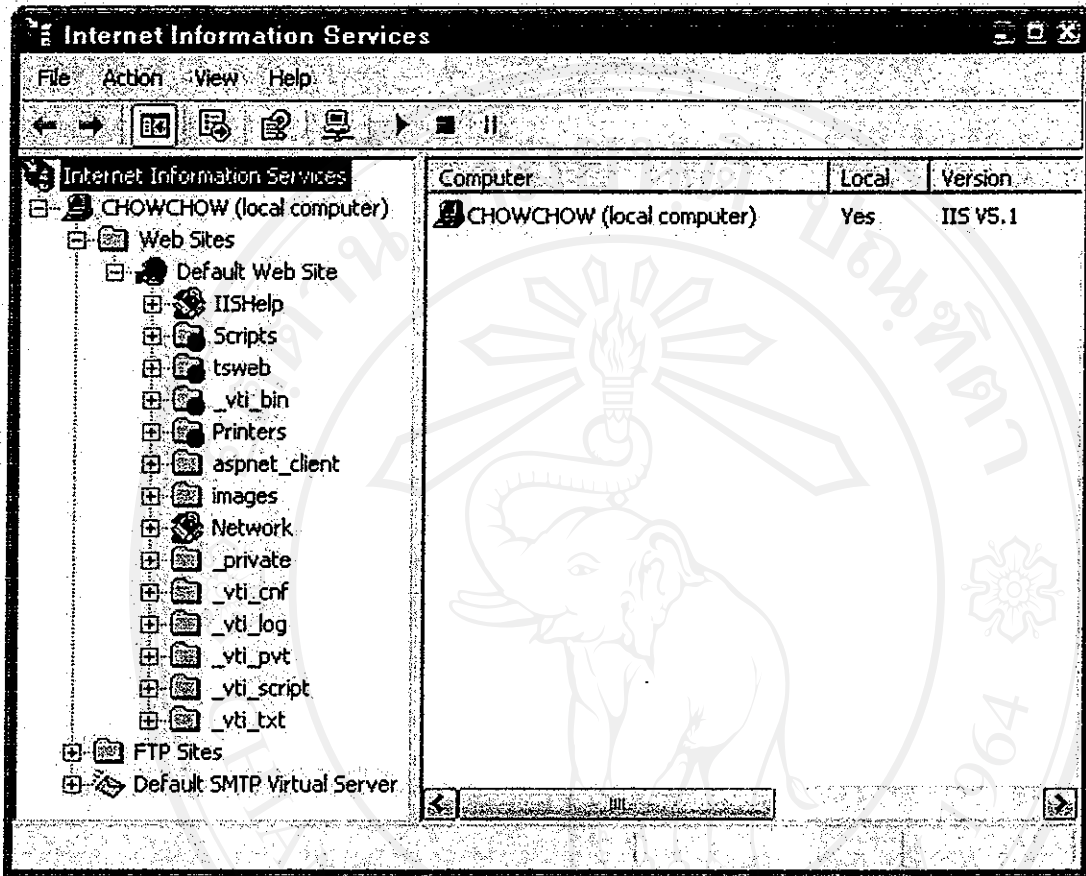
Internet Information Services

File Action View Help

Internet Information Services
CHOWCHOW (local computer)
Web Sites
Default Web Site
IISHelp
Scripts
tsweb
_vti_bin
Printers
aspnet_client
images
Network
_private
_vti_cnf
_vti_log
_vti_pvt
_vti_script
_vti_txt
FTP Sites
Default SMTP Virtual Server

| Computer | Local | Version |
|---|---|---|
| CHOWCHOW (local computer) | Yes | IIS V5.1 |